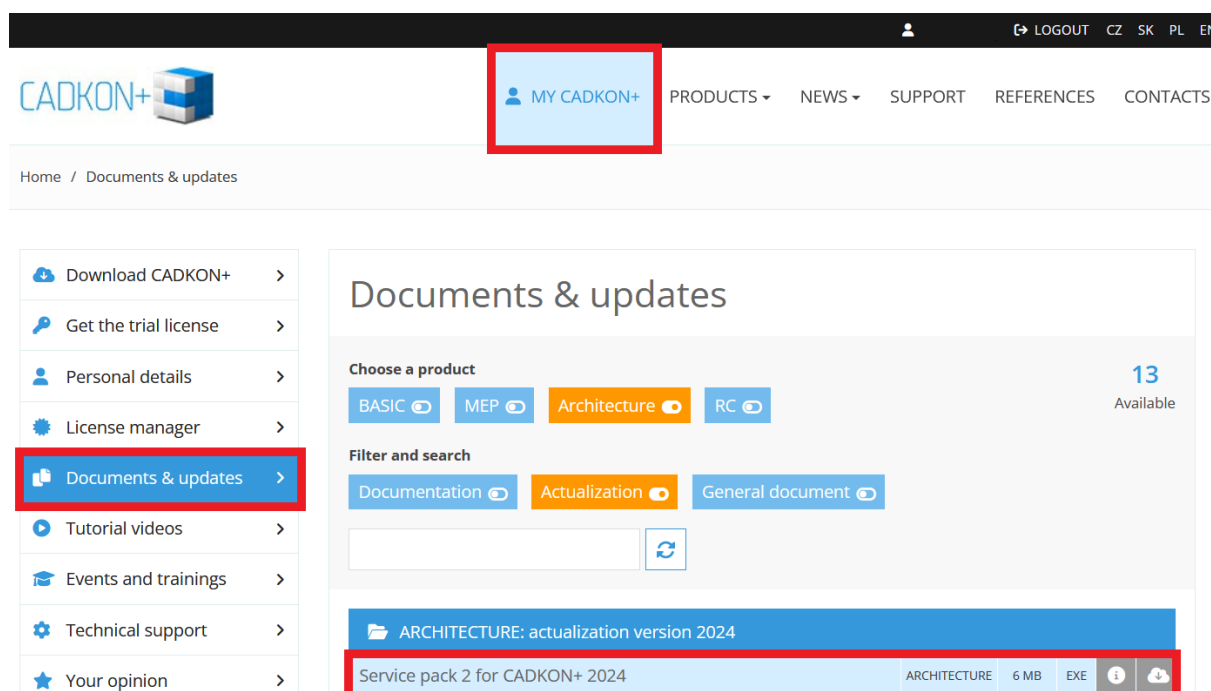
LOGOUT CZ SK PL EN

CADKON+

MY CADKON+ PRODUCTS NEWS SUPPORT REFERENCES CONTACTS

Home / Documents & updates

Download CADKON+
Get the trial license
Personal details
License manager
Documents & updates
Tutorial videos
Events and trainings
Technical support
Your opinion

Documents & updates

Choose a product

BASIC MEP Architecture RC

13
Available

Filter and search

Documentation Actualization General document

ARCHITECTURE: actualization version 2024

| Service pack 2 for CADKON+ 2024 | ARCHITECTURE | 6 MB | EXE |
|---|---|---|---|